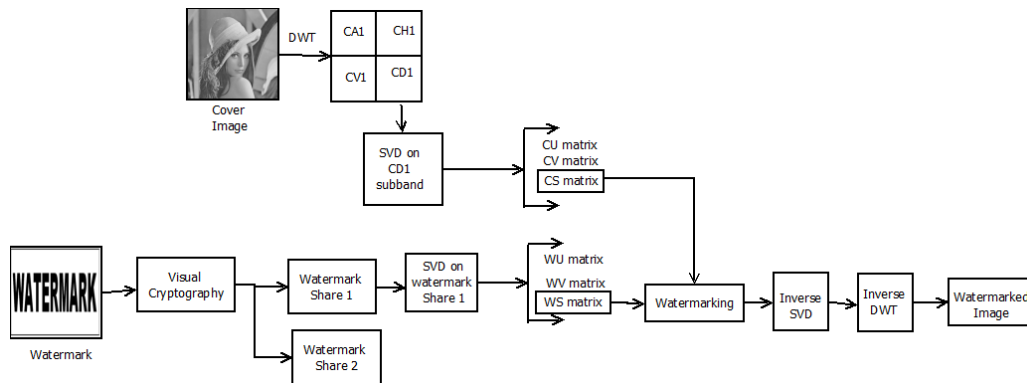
DWT

CA1 CH1

CV1 CD1

Cover Image

SVD on CD1 subband

CU matrix
CV matrix
CS matrix

WATERMARK

Watermark

Visual Cryptography

Watermark Share 1

SVD on watermark Share 1

WU matrix
WV matrix
WS matrix

Watermarking

Inverse SVD

Inverse DWT

Watermarked Image

Watermark Share 2